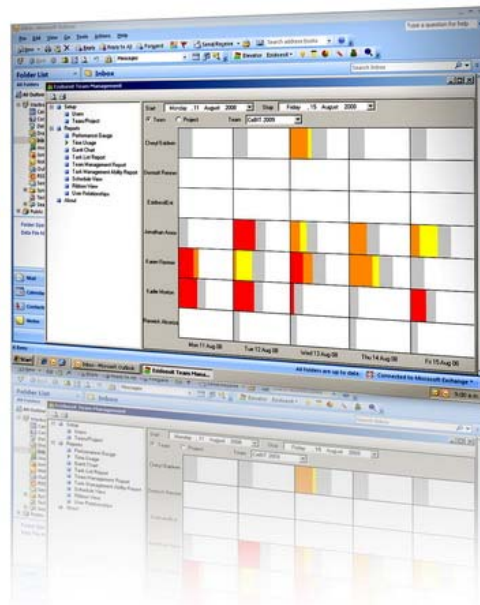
Inbox - Microsoft Outlook

Type a question for help

File Edit View Go Tools Actions Help

New Reply Reply to All Forward Send/Receive Search address books

Messages

Elevator Endevoll

Search Inbox

Folder List

Inbox

All Folders

Endevoll Team Management

Setup

Users

Team/Project

Reports

Performance Gauge

Time Usage

Gantt Chart

Task List Report

Team Management Report

Team Management Utility Report

Schedule View

Ribbon View

User Relationships

About

Start Monday , 11 August 2008

Stop Friday , 15 August 2008

Team Project

Team CoBIT 2009

Cheryl Baldwin

Donald Reese

Endevoll Ltd

Jonathan Ames

Karen Fleming

Katie Horton

Phoenix Alvarez

Mon 11 Aug 08

Tue 12 Aug 08

Wed 13 Aug 08

Thu 14 Aug 08

Fri 15 Aug 08

Mail

Calendar

Contacts

Notes

Start

Inbox - Microsoft Outlook

Endevoll Team Mana...

All folders are up to date.

Connected to Microsoft Exchange